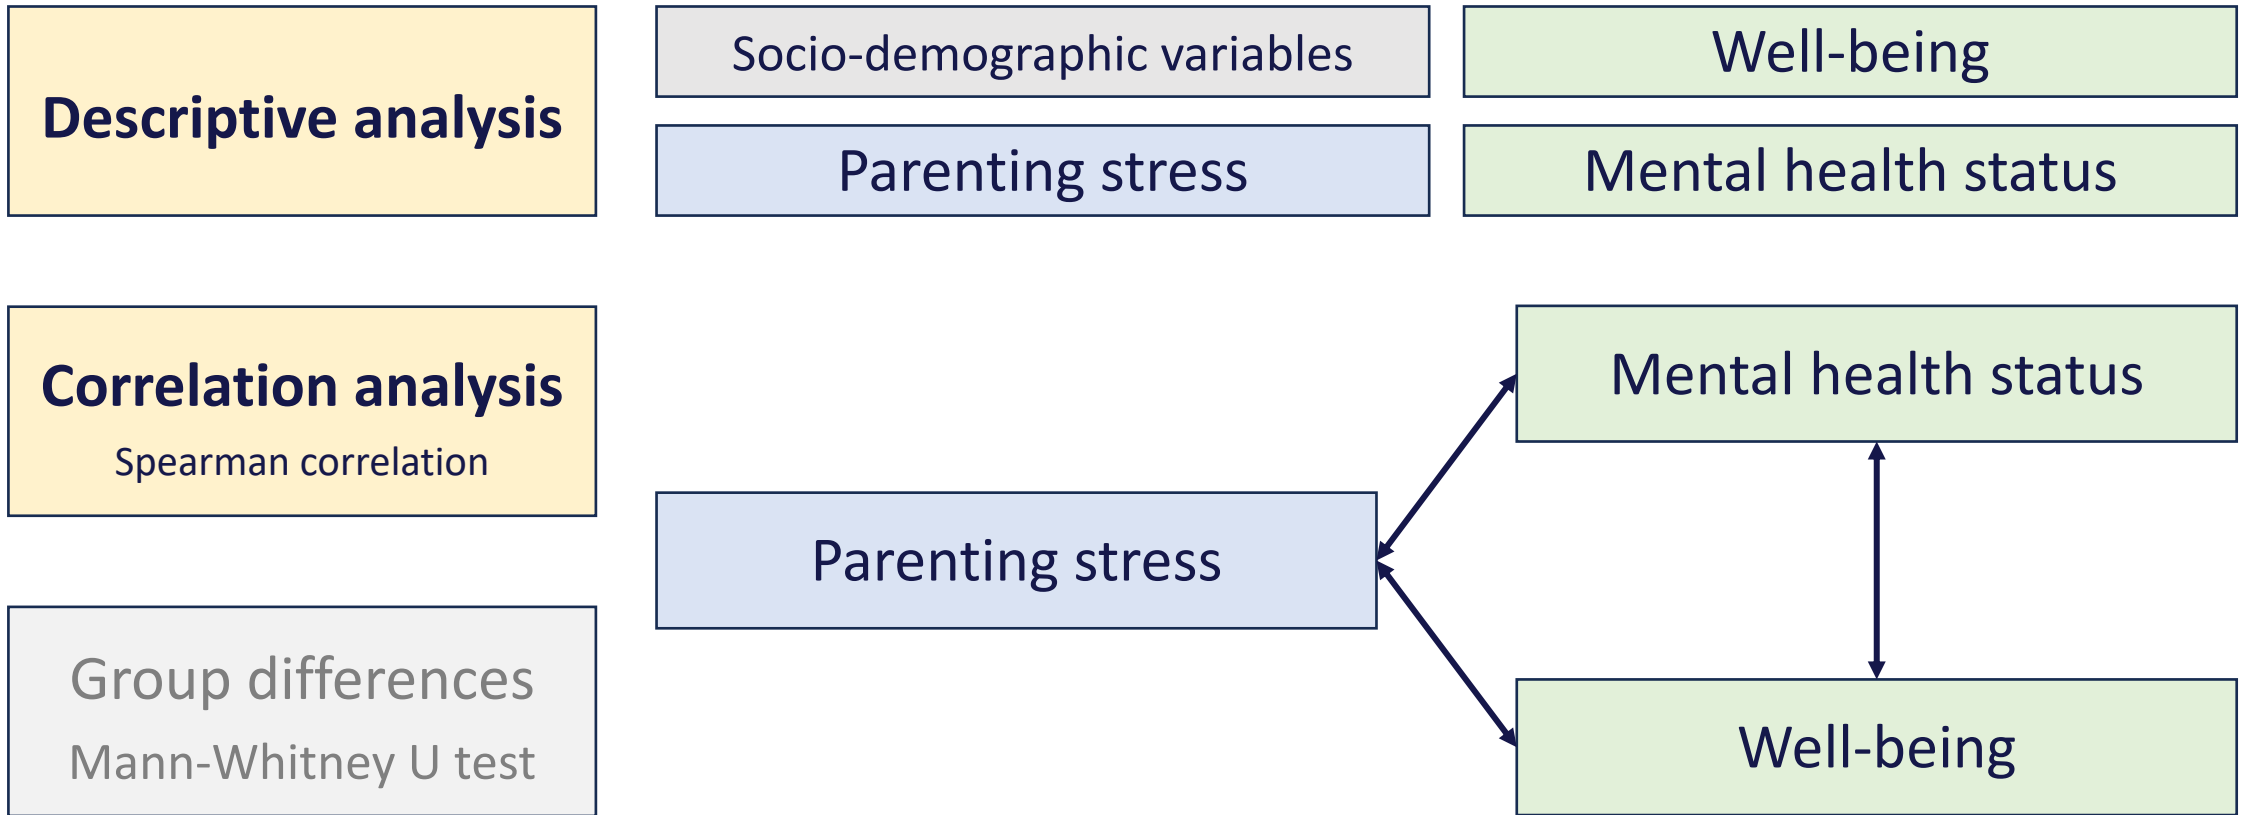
Descriptive analysis

Socio-demographic variables

Well-being

Parenting stress

Mental health status

Correlation analysis
Spearman correlation

Mental health status

Parenting stress

Well-being

Group differences
Mann-Whitney U test